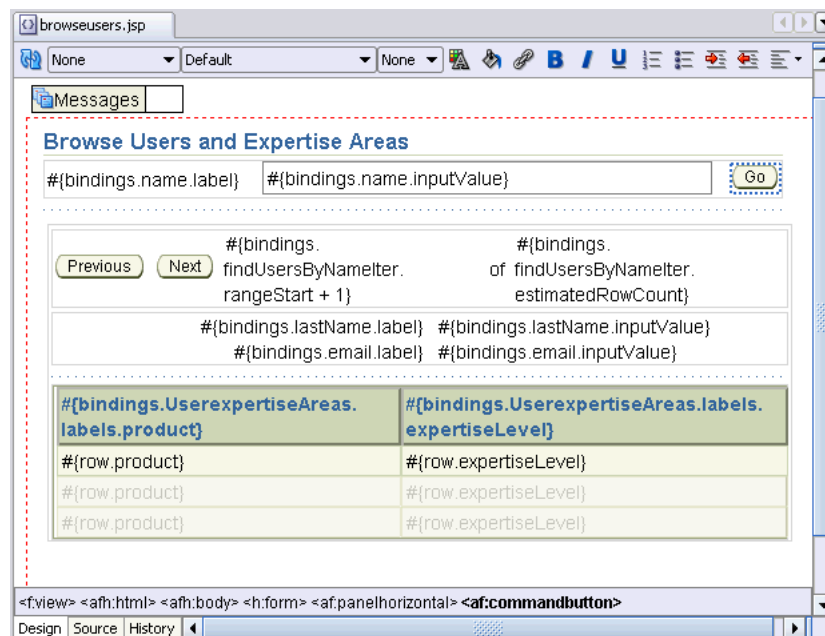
browseusers.jsp

None | Default | None | B | I | U

Messages

Browse Users and Expertise Areas

#{bindings.name.label} #{bindings.name.inputValue} Go

Previous Next #{bindings. findUsersByNameIter. rangeStart + 1} of #{bindings. findUsersByNameIter. estimatedRowCount}

#{bindings.lastName.label} #{bindings.lastName.inputValue}
#{bindings.email.label} #{bindings.email.inputValue}

| #{bindings.UserexpertiseAreas. labels.product} | #{bindings.UserexpertiseAreas.labels. expertiseLevel} |
|---|---|
| #{row.product} | #{row.expertiseLevel} |
| #{row.product} | #{row.expertiseLevel} |
| #{row.product} | #{row.expertiseLevel} |

<f:view> <afh:html> <afh:body> <h:form> <af:panelhorizontal> <af:commandbutton>

Design Source History